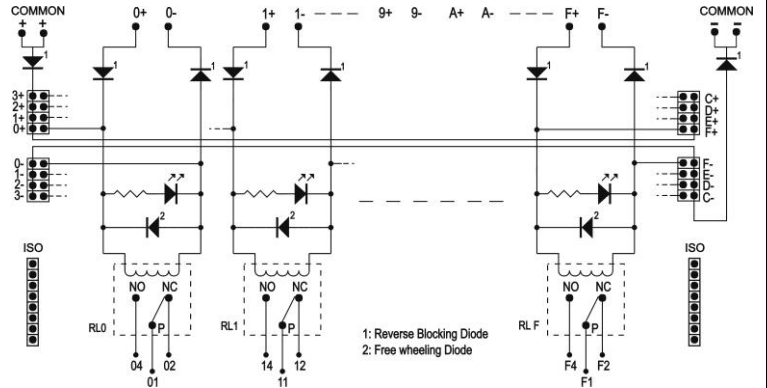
COMMON
+ +
1
0+ 0-
1
1
1+ 1-
9+ 9- A+ A-
F+ F-
1
1
COMMON
- -
1
3+
2+
1+
0+
C+
D+
E+
F+
0-
1-
2-
3-
F-
E-
D-
C-
2
2
2
ISO
ISO
NO NC
P
RL0
04 02
01
NO NC
RL1
14 12
11
NO NC
P
RL F
F4 F2
F1
1: Reverse Blocking Diode
2: Free wheeling Diode